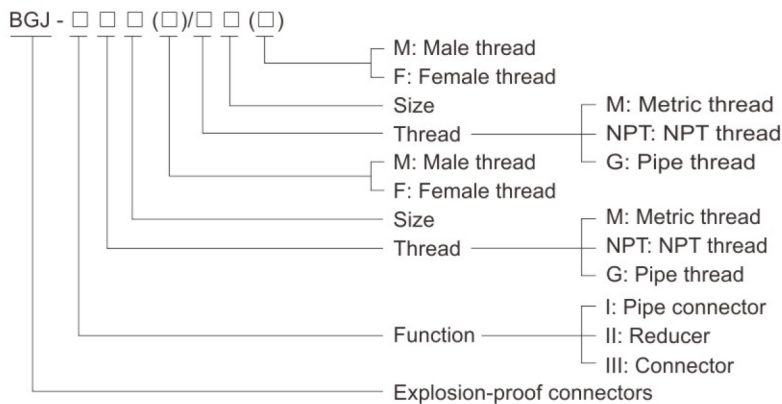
BGJ - □ □ □ (□)/□ □ (□)

M: Male thread
F: Female thread
Size
Thread
M: Metric thread
NPT: NPT thread
G: Pipe thread
M: Male thread
F: Female thread
Size
Thread
M: Metric thread
NPT: NPT thread
G: Pipe thread
Function
I: Pipe connector
II: Reducer
III: Connector
Explosion-proof connectors